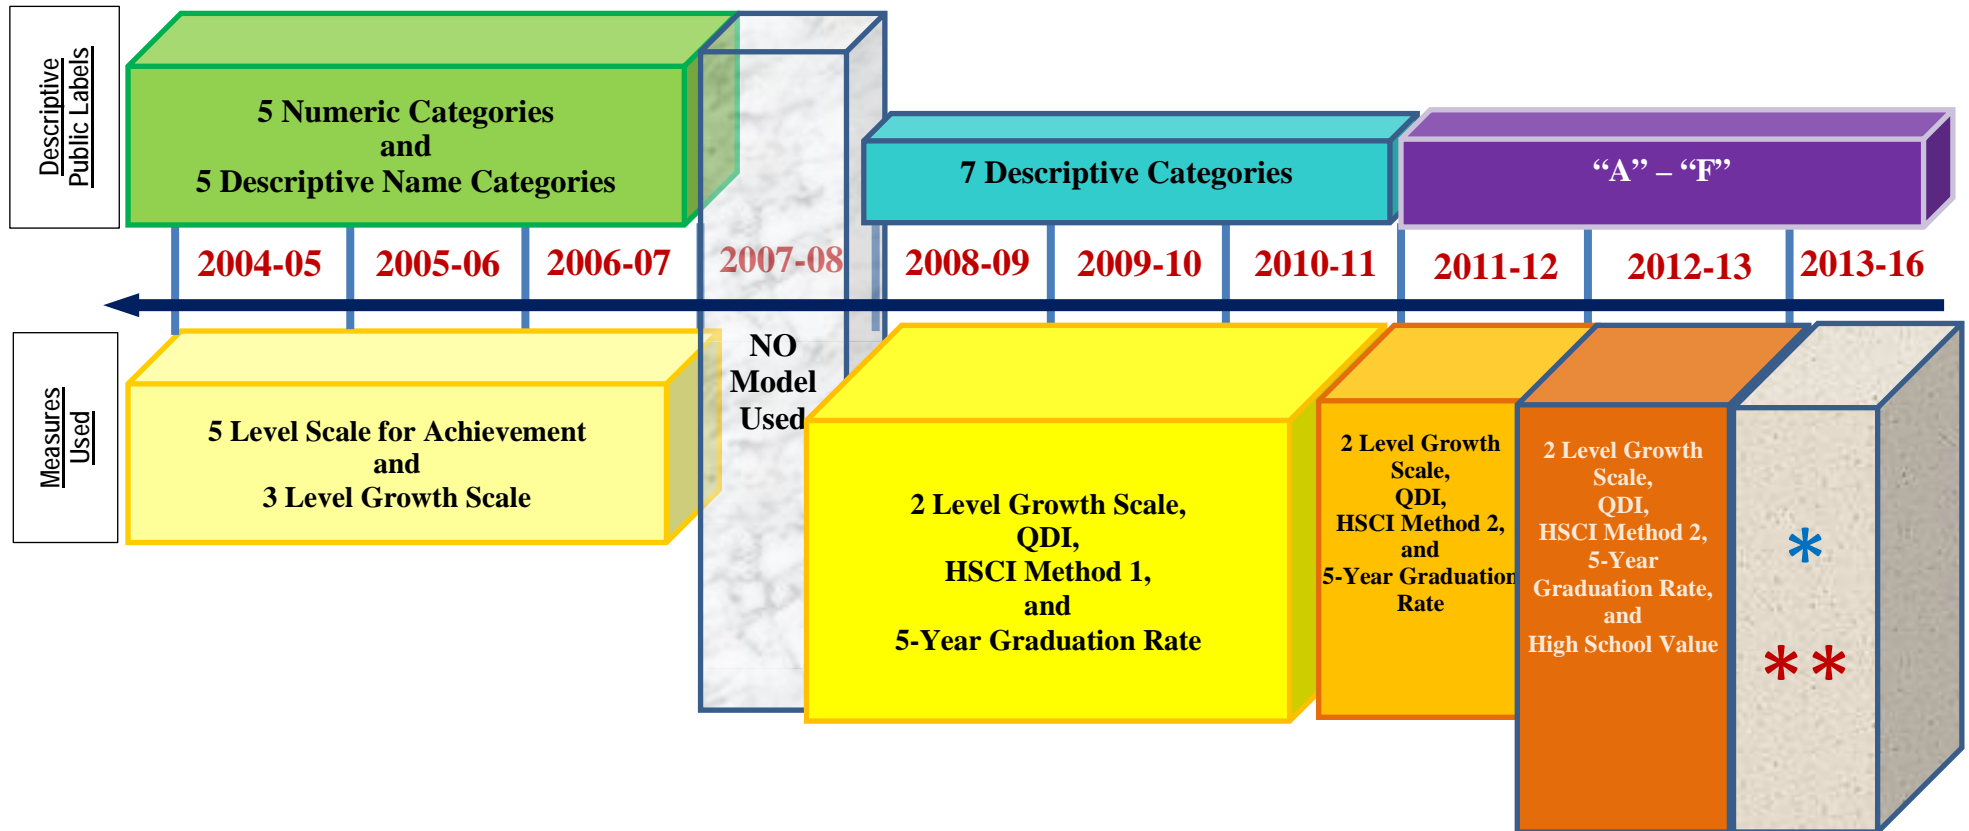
Descriptive Public Labels

5 Numeric Categories
and
5 Descriptive Name Categories

7 Descriptive Categories

“A” – “F”

2004-05
2005-06
2006-07
2007-08
2008-09
2009-10
2010-11
2011-12
2012-13
2013-16

Measures Used

5 Level Scale for Achievement
and
3 Level Growth Scale

NO Model Used

2 Level Growth Scale,
QDI,
HSCI Method 1,
and
5-Year Graduation Rate

2 Level Growth Scale,
QDI,
HSCI Method 2,
and
5-Year Graduation Rate

2 Level Growth Scale,
QDI,
HSCI Method 2,
5-Year Graduation Rate,
and
High School Value

*

**